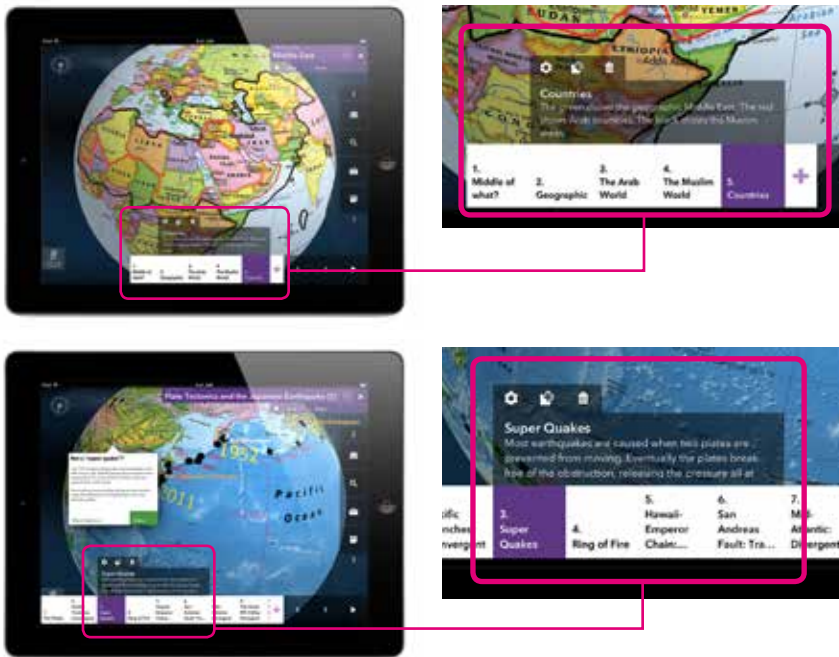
Middle East

Countries

The green shows the geographic Middle East. The red shows Arab countries. The black shows the Muslim world.

1. Middle of what?

2. Geographic

3. The Arab World

4. The Muslim World

5. Countries

+

Plate Tectonics and the Japanese Earthquake

1952

2011

Pacific

Ocean

Super Quakes

Most earthquakes are caused when two plates are prevented from moving. Eventually the plates break free of the obstruction, releasing the pressure all at

...ific ...nches ...nvergent

3. Super Quakes

4. Ring of Fire

5. Hawaii-Emperor Chain:...

6. San Andreas Fault: Tra...

7. Mid-Atlantic: Divergent